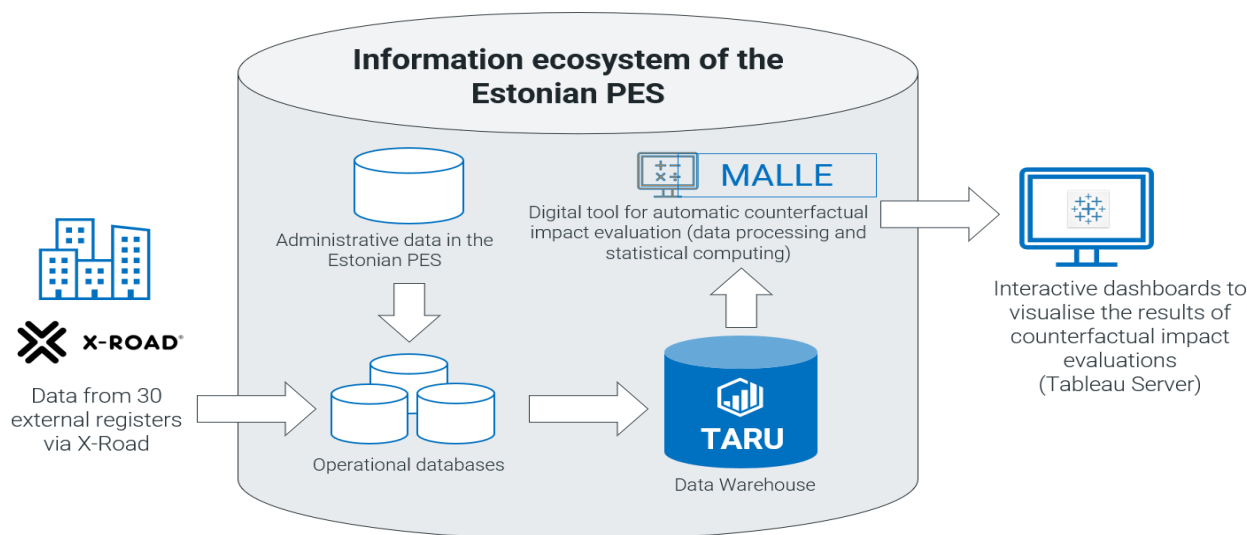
Information ecosystem of the Estonian PES

Administrative data in the Estonian PES

MALLE

Digital tool for automatic counterfactual impact evaluation (data processing and statistical computing)

X-ROAD

Data from 30 external registers via X-Road

Operational databases

TARU

Data Warehouse

Interactive dashboards to visualise the results of counterfactual impact evaluations (Tableau Server)